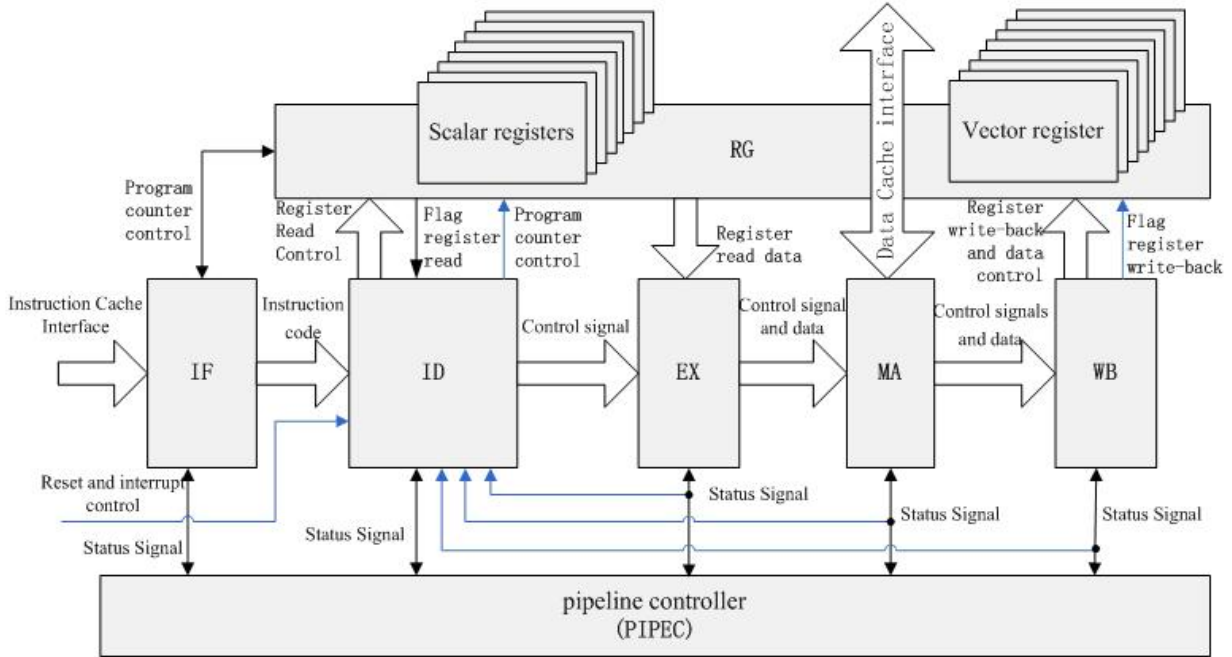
Scalar registers

RG

Data Cache interface

Vector register

Program counter control

Register Read Control

Flag register read

Program counter control

Register read data

Register write-back and data control

Flag register write-back

Instruction Cache Interface

IF

Instruction code

ID

Control signal

EX

Control signal and data

MA

Control signals and data

WB

Reset and interrupt control

Status Signal

Status Signal

Status Signal

Status Signal

Status Signal

pipeline controller
(PIPEC)